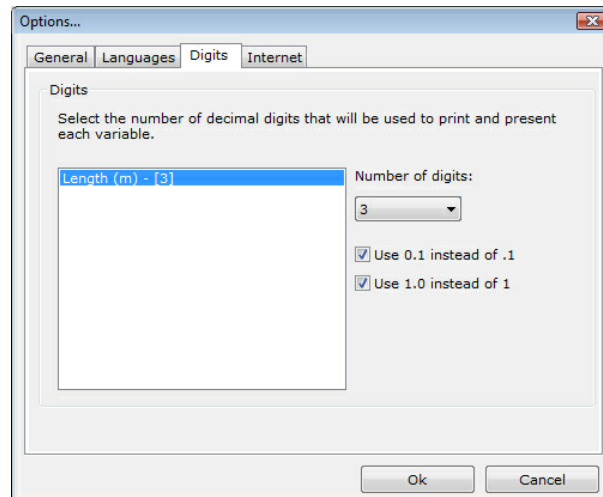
Options...

General Languages Digits Internet

Digits

Select the number of decimal digits that will be used to print and present each variable.

Length (m) - [3]

Number of digits:

3

Use 0.1 instead of .1

Use 1.0 instead of 1

Ok Cancel